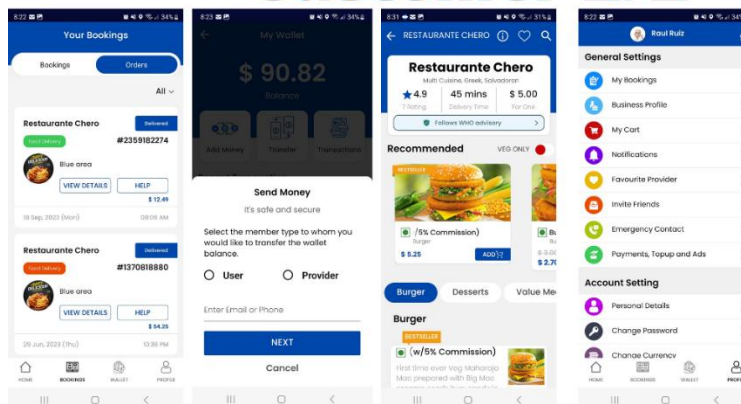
8:21 34%
Your Bookings
Bookings
Orders
All
Restaurante Chero
Delivered
Food Delivery
#2359182274
Blue area
VIEW DETAILS
HELP
$ 12.49
18 Sep, 2023 (Mon)
09:05 AM
Restaurante Chero
Delivered
Food Delivery
#1370818880
Blue area
VIEW DETAILS
HELP
$ 54.25
29 Jun, 2023 (Thu)
10:36 PM
HOME
BOOKINGS
WALLET
PROFILE

8:23 34%
My Wallet
$ 90.82
Balance
Add Money
Transfer
Transactions
Send Money
It's safe and secure
Select the member type to whom you would like to transfer the wallet balance.
User
Provider
Enter Email or Phone
NEXT
Cancel

8:31 31%
RESTAURANTE CHERO
Restaurante Chero
Multi Cuisine, Greek, Salvadoran
4.9
7 Rating
45 mins
Delivery Time
$ 5.00
For One
Follows WHO advisory
Recommended
VEG ONLY
BESTSELLER
(5% Commission)
Burger
$ 5.25
ADD
Bu
$ 3.0
$ 2.7
Burger
Desserts
Value Me
Burger
BESTSELLER
(w/5% Commission)
First time ever Veg Maharaja Mac prepared with Big Mac

8:22 34%
Raul Ruiz
General Settings
My Bookings
Business Profile
My Cart
Notifications
Favourite Provider
Invite Friends
Emergency Contact
Payments, Topup and Ads
Account Setting
Personal Details
Change Password
Change Currency
HOME
BOOKINGS
WALLET
PROFI